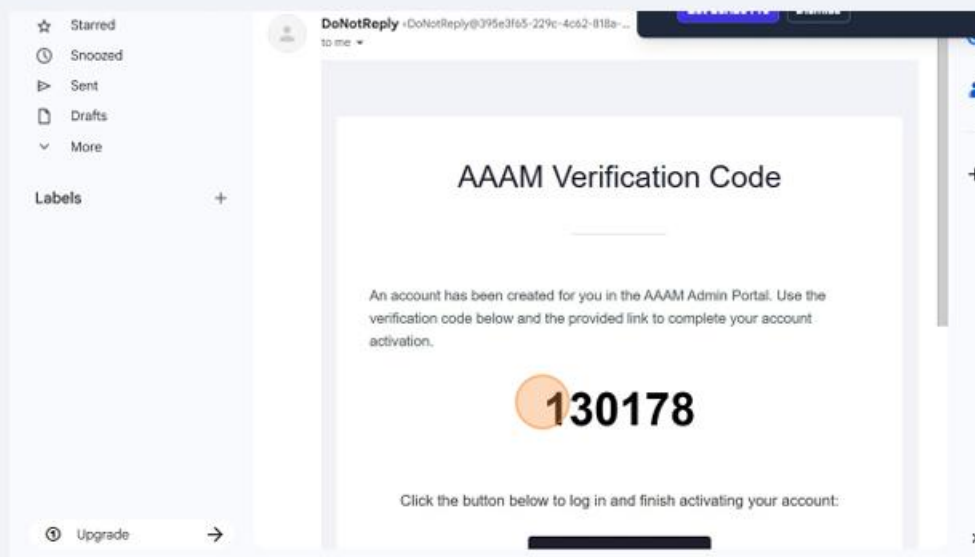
Starred
Snoozed
Sent
Drafts
More

Labels +

Upgrade

DoNotReply <DoNotReply@395e3f65-229c-4c62-818a-...
to me

AAAM Verification Code

An account has been created for you in the AAAM Admin Portal. Use the verification code below and the provided link to complete your account activation.

130178

Click the button below to log in and finish activating your account: